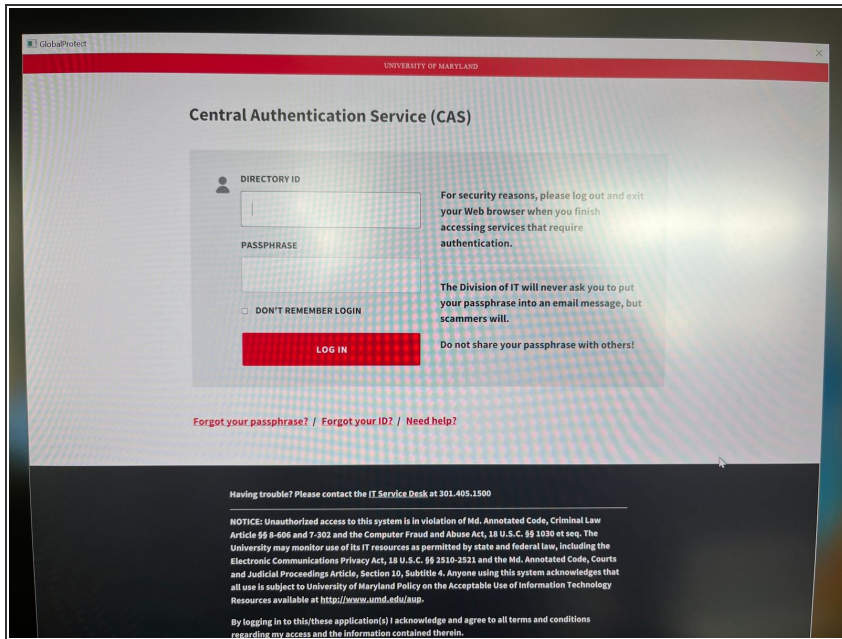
GlobalProtect

UNIVERSITY OF MARYLAND

Central Authentication Service (CAS)

DIRECTORY ID

PASSPHRASE

DON'T REMEMBER LOGIN

LOG IN

For security reasons, please log out and exit your Web browser when you finish accessing services that require authentication.

The Division of IT will never ask you to put your passphrase into an email message, but scammers will.

Do not share your passphrase with others!

Forgot your passphrase? / Forgot your ID? / Need help?

Having trouble? Please contact the IT Service Desk at 301.405.1500

NOTICE: Unauthorized access to this system is in violation of Md. Annotated Code, Criminal Law Article §§ 8-606 and 7-302 and the Computer Fraud and Abuse Act, 18 U.S.C. §§ 1030 et seq. The University may monitor use of its IT resources as permitted by state and federal law, including the Electronic Communications Privacy Act, 18 U.S.C. §§ 2510-2521 and the Md. Annotated Code, Courts and Judicial Proceedings Article, Section 10, Subtitle 4. Anyone using this system acknowledges that all use is subject to University of Maryland Policy on the Acceptable Use of Information Technology Resources available at http://www.umd.edu/aup.

By logging in to this/these application(s) I acknowledge and agree to all terms and conditions regarding my access and the information contained therein.